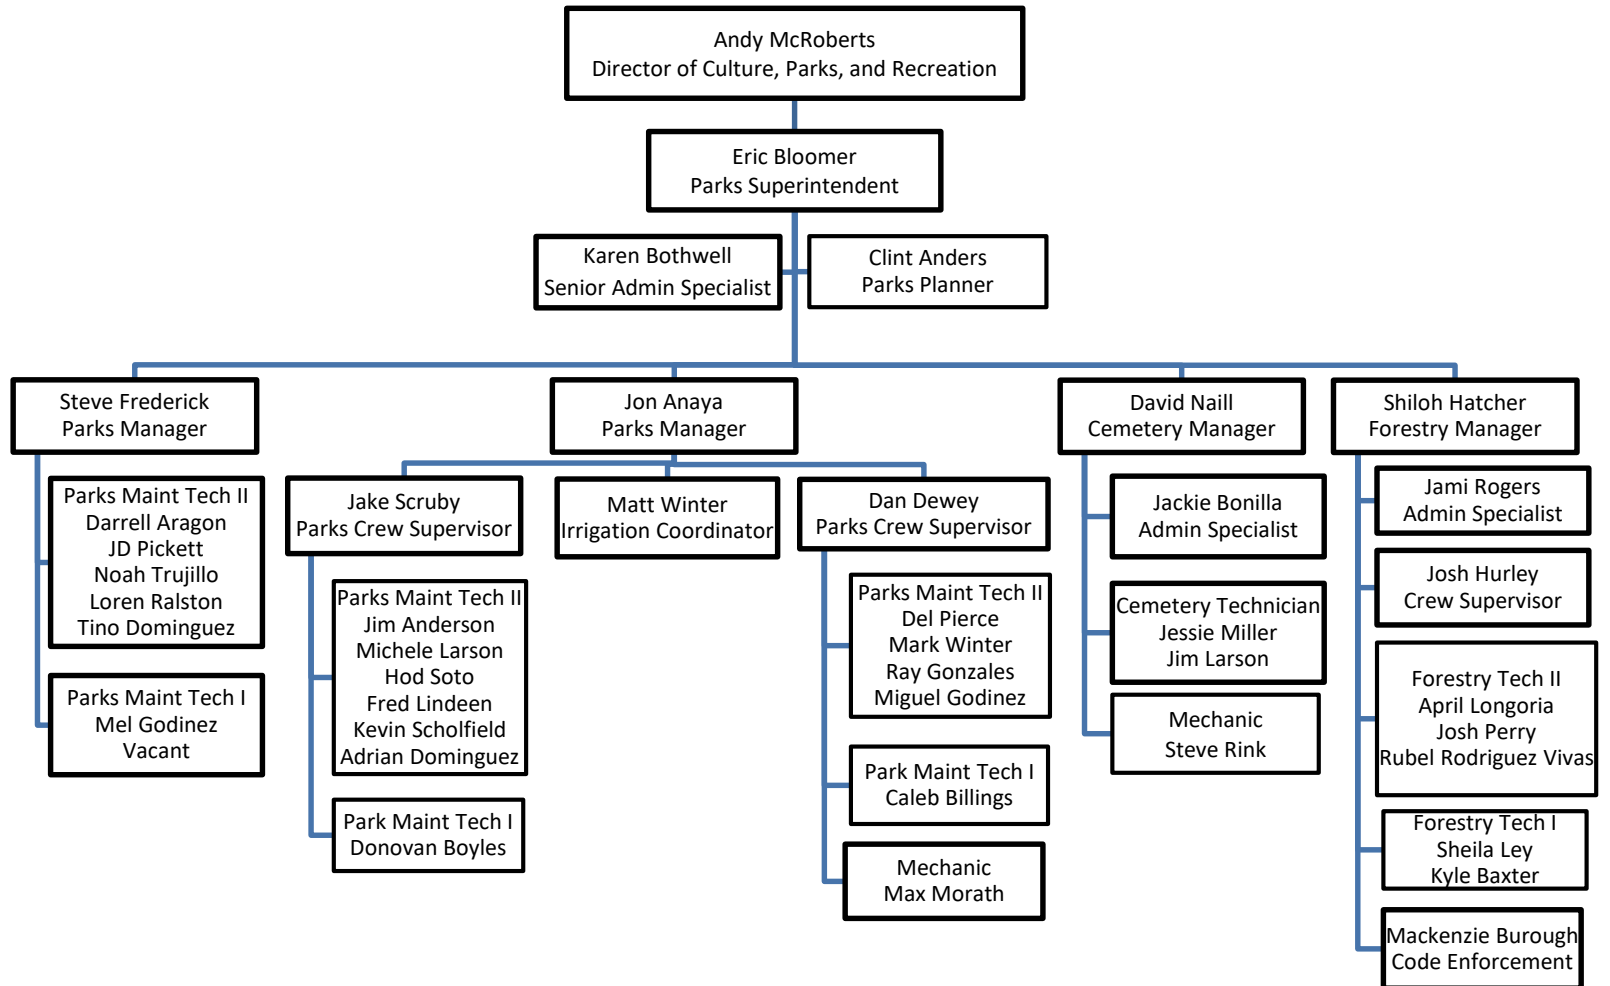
Andy McRoberts
Director of Culture, Parks, and Recreation

Eric Bloomer
Parks Superintendent

Karen Bothwell
Senior Admin Specialist

Clint Anders
Parks Planner

Steve Frederick
Parks Manager

Parks Maint Tech II
Darrell Aragon
JD Pickett
Noah Trujillo
Loren Ralston
Tino Dominguez

Parks Maint Tech I
Mel Godinez
Vacant

Jon Anaya
Parks Manager

Jake Scruby
Parks Crew Supervisor

Parks Maint Tech II
Jim Anderson
Michele Larson
Hod Soto
Fred Lindeen
Kevin Scholfield
Adrian Dominguez

Park Maint Tech I
Donovan Boyles

Matt Winter
Irrigation Coordinator

Dan Dewey
Parks Crew Supervisor

Parks Maint Tech II
Del Pierce
Mark Winter
Ray Gonzales
Miguel Godinez

Park Maint Tech I
Caleb Billings

Mechanic
Max Morath

David Naill
Cemetery Manager

Jackie Bonilla
Admin Specialist

Cemetery Technician
Jessie Miller
Jim Larson

Mechanic
Steve Rink

Shiloh Hatcher
Forestry Manager

Jami Rogers
Admin Specialist

Josh Hurley
Crew Supervisor

Forestry Tech II
April Longoria
Josh Perry
Rubel Rodriguez Vivas

Forestry Tech I
Sheila Ley
Kyle Baxter

Mackenzie Burough
Code Enforcement